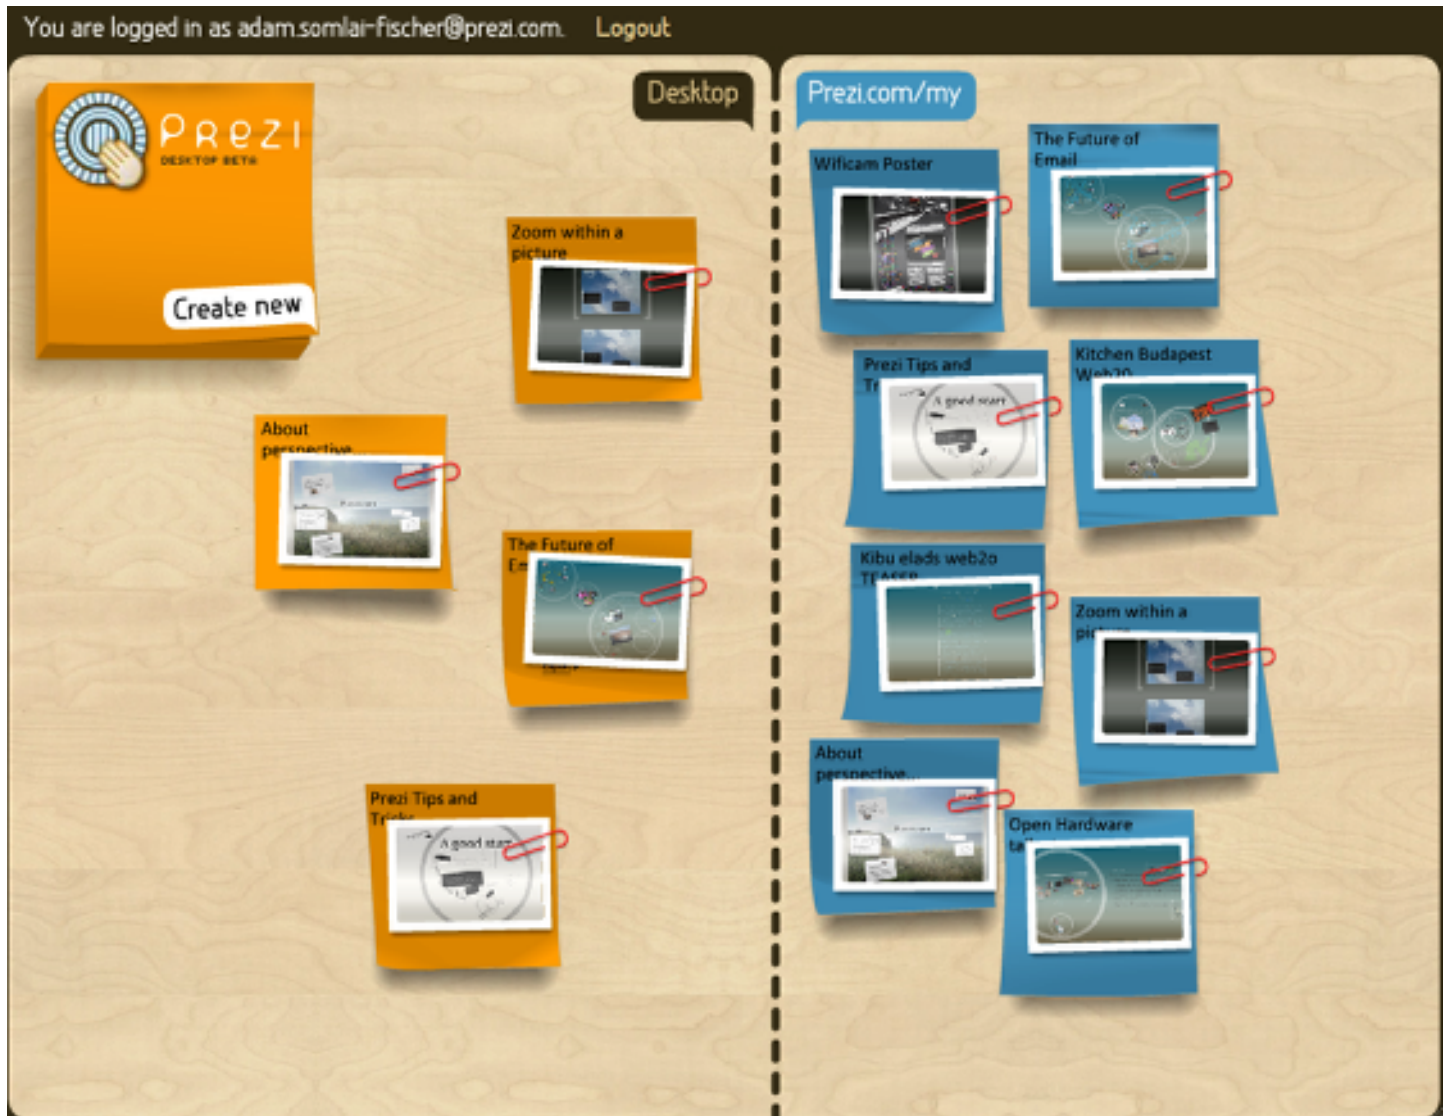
You are logged in as adam.somlai-fischer@prezi.com. Logout

PREZI
DESKTOP BETA

Create new

Desktop

Zoom within a picture

About perspective

The Future of E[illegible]

Prezi Tips and Tr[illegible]

A good start

Prezi.com/my

Wificam Poster

The Future of Email

Prezi Tips and Tr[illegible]

A good start

Kitchen Budapest Web20

Kibu elads web2o TEASER

Zoom within a pi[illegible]

About perspective...

Open Hardware ta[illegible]